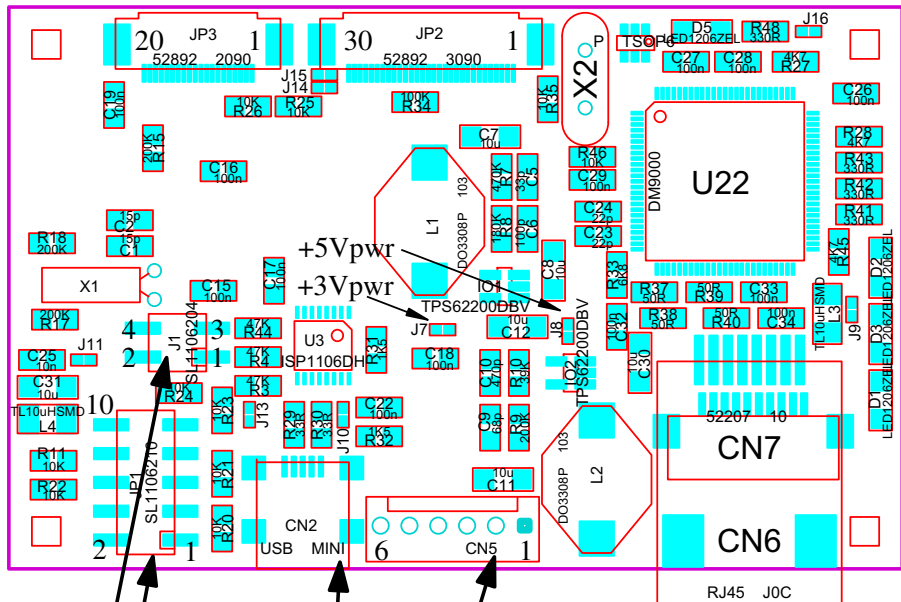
20 JP3 1
52892 2090
30 JP2 1
52892 3090
X2
P
TSOP
C6
D5
LED1206ZEL
R48
330R
J16
C27
100n
C28
100n
4K7
R27
C19
100n
J15
J14
10K
R26
R25
10K
100K
R34
10K
R35
C26
100n
200K
R15
C7
10u
R46
10K
C29
100n
U22
DM9000
R28
4K7
R43
330R
R47
330R
R41
330R
C16
100n
L1
DO3308P
103
470K
R7
33p
C5
C24
22p
C23
22p
180K
R8
100p
C6
C2
15p
15p
C1
R18
200K
+5Vpwr
+3Vpwr
X1
C8
10u
R33
6K8
4K7
R45
D2
LED1206ZEL
IO1
TPS62200DBV
C15
100n
C17
100n
R37
50R
50R
R39
C33
100n
TL10uHSMD
L3
J9
200K
R17
4
2
J1
SL1106204
3
1
47K
R44
U3
ISP1106DH
J7
C12
10u
J8
R38
50R
50R
R40
10u
C34
C32
100n
D3
LED1206ZEL
C25
10n
J11
47K
R4
47K
R3
R31
1K5
C18
100n
C10
470p
R10
39K
IO2
TPS62200DBV
C30
10u
C31
10u
TL10uHSMD
L4
10
R24
10K
47K
R1
10K
R23
J13
R29
33R
R30
33R
J10
C22
100n
1K5
R32
C9
68p
R9
200K
L2
DO3308P
103
52207 10
CN7
D1
LED1206ZEL
R11
10K
R22
10K
JP1
SL1106210
10K
R21
10K
R20
CN2
USB MINI
C11
10u
6
CN5
1
2
1
CN6
RJ45 J0C